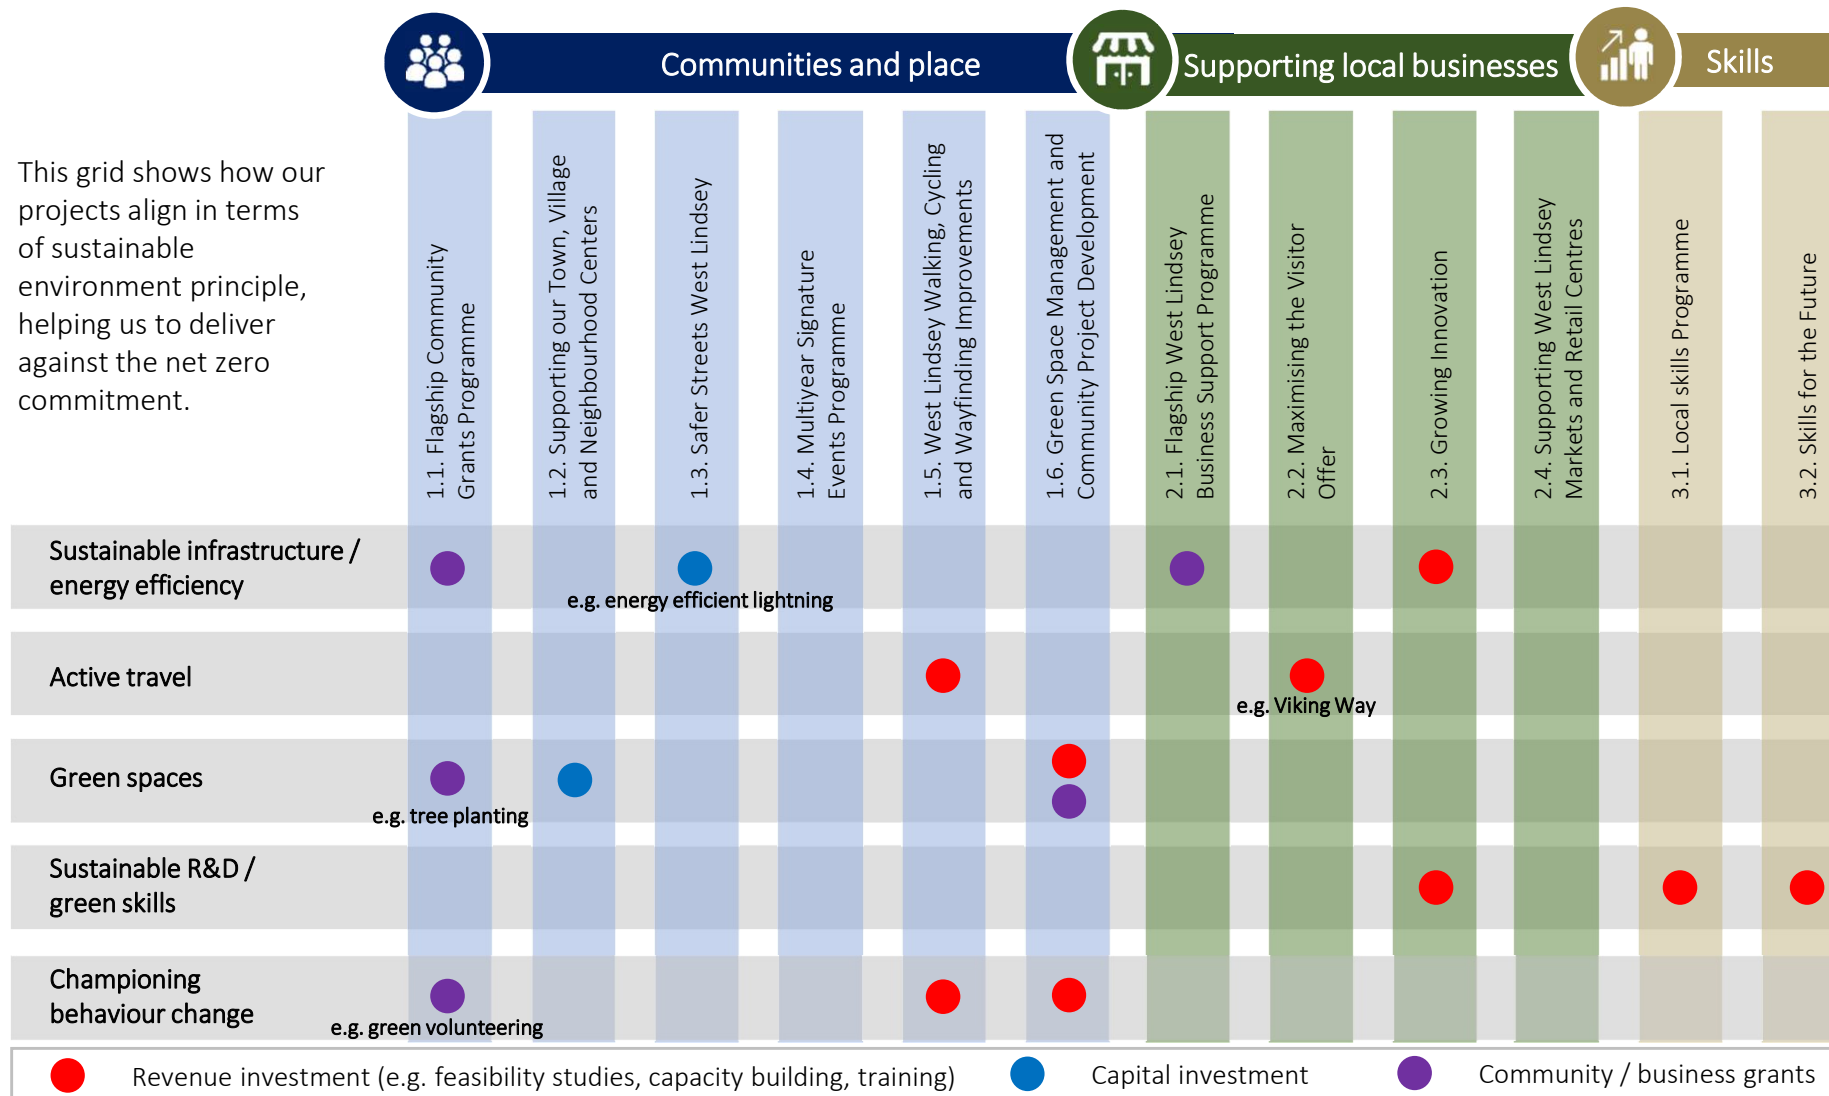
Communities and place

Supporting local businesses

Skills

This grid shows how our projects align in terms of sustainable environment principle, helping us to deliver against the net zero commitment.

1.1. Flagship Community Grants Programme

1.2. Supporting our Town, Village and Neighbourhood Centers

1.3. Safer Streets West Lindsey

1.4. Multiyear Signature Events Programme

1.5. West Lindsey Walking, Cycling and Wayfinding Improvements

1.6. Green Space Management and Community Project Development

2.1. Flagship West Lindsey Business Support Programme

2.2. Maximising the Visitor Offer

2.3. Growing Innovation

2.4. Supporting West Lindsey Markets and Retail Centres

3.1. Local skills Programme

3.2. Skills for the Future

Sustainable infrastructure / energy efficiency

e.g. energy efficient lightning

Active travel

e.g. Viking Way

Green spaces

e.g. tree planting

Sustainable R&D / green skills

Championing behaviour change

e.g. green volunteering

Revenue investment (e.g. feasibility studies, capacity building, training)

Capital investment

Community / business grants